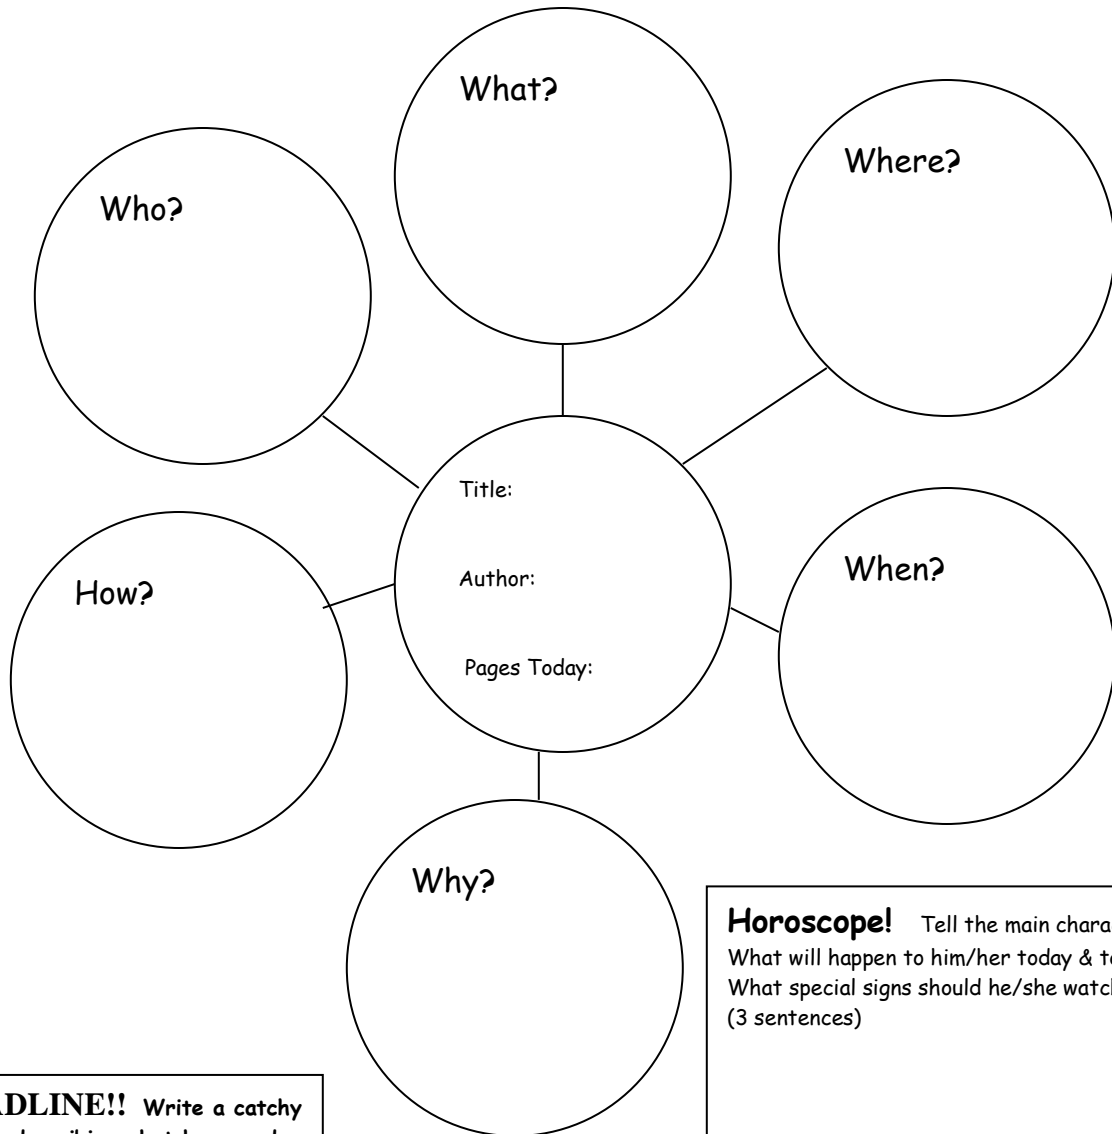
What?

Where?

Who?

Title:

Author:

Pages Today:

How?

When?

Why?

Horoscope! Tell the main chara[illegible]
What will happen to him/her today & t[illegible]
What special signs should he/she watc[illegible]
(3 sentences)

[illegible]ADLINE!! Write a catchy
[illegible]